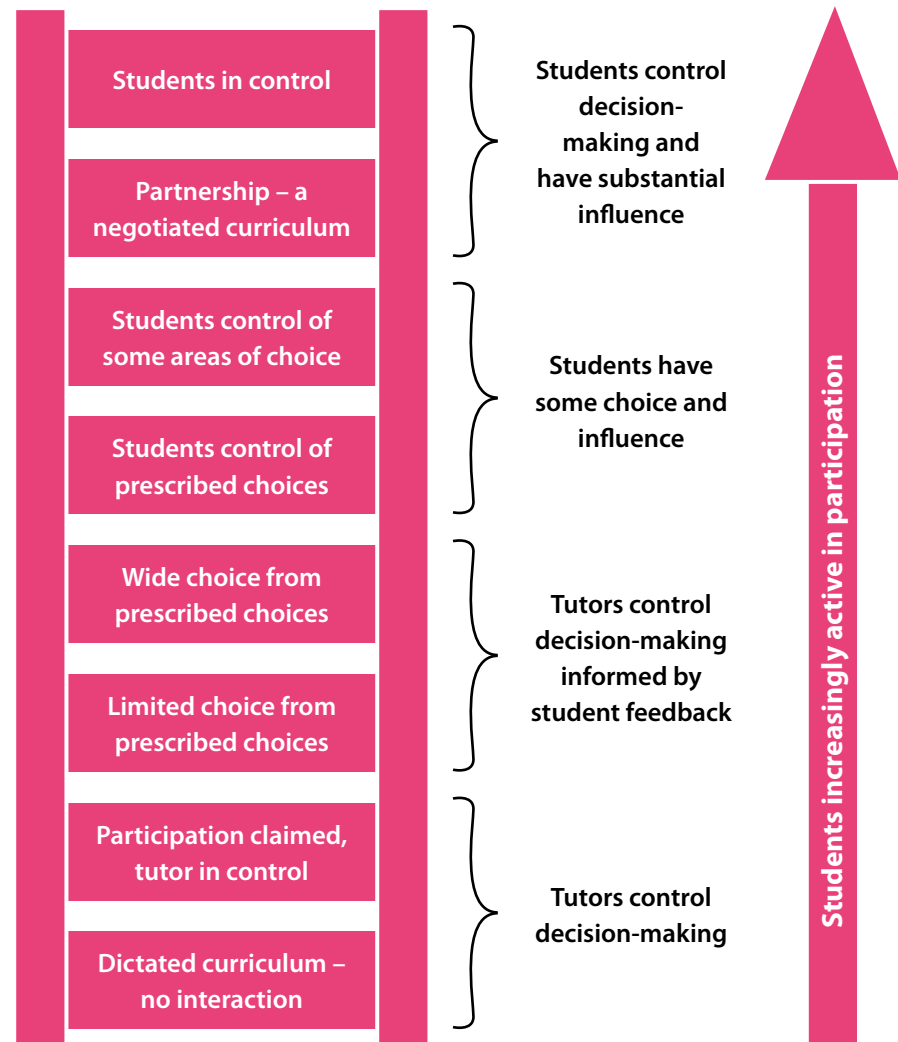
Students in control

Partnership – a negotiated curriculum

Students control of some areas of choice

Students control of prescribed choices

Wide choice from prescribed choices

Limited choice from prescribed choices

Participation claimed, tutor in control

Dictated curriculum – no interaction

Students control decision-making and have substantial influence

Students have some choice and influence

Tutors control decision-making informed by student feedback

Tutors control decision-making

Students increasingly active in participation